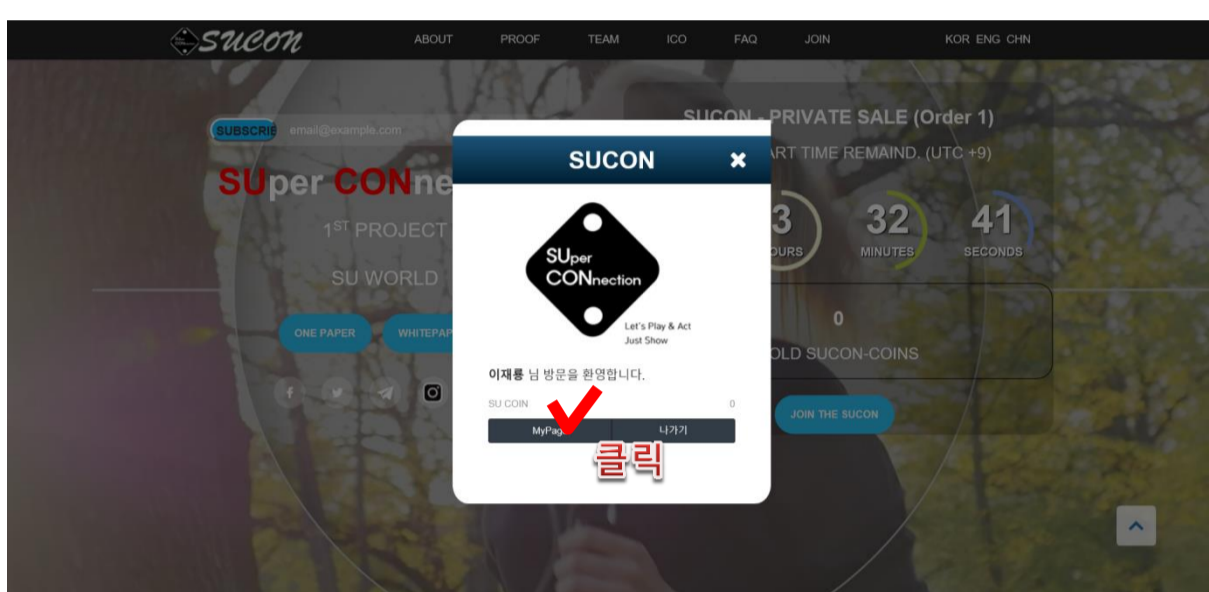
SUCON ABOUT PROOF TEAM ICO FAQ JOIN KOR ENG CHN

SUBSCRIBE email@example.com

SUper CONne

1ST PROJECT

SU WORLD

ONE PAPER WHITEPAP

SUCON - PRIVATE SALE (Order 1)

ART TIME REMAIND. (UTC +9)

3 HOURS 32 MINUTES 41 SECONDS

0

OLD SUCON-COINS

JOIN THE SUCON

SUCON ✖

SUper CONnection

Let's Play & Act Just Show

이재룡 님 방문을 환영합니다.

SU COIN 0

MyPage 나가기

클릭